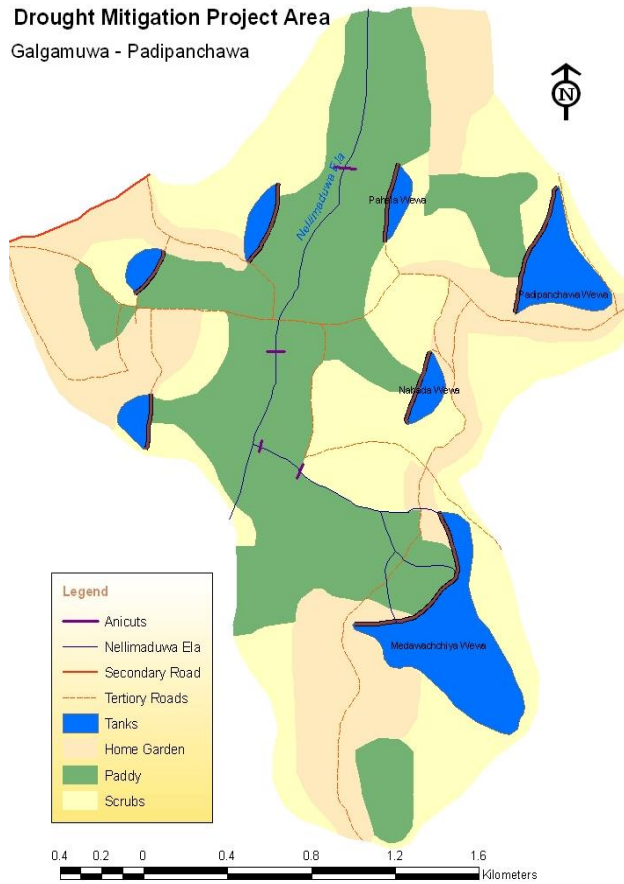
Drought Mitigation Project Area

Galgamuwa - Padipanchawa

N

Nellimaduwa Ela

Pahala Wewa

Padipanchawa Wewa

Nabada Wewa

Medawachchiya Wewa

Legend

Anicuts

Nellimaduwa Ela

Secondary Road

Tertiory Roads

Tanks

Home Garden

Paddy

Scrubs

0.4 0.2 0 0.4 0.8 1.2 1.6 Kilometers